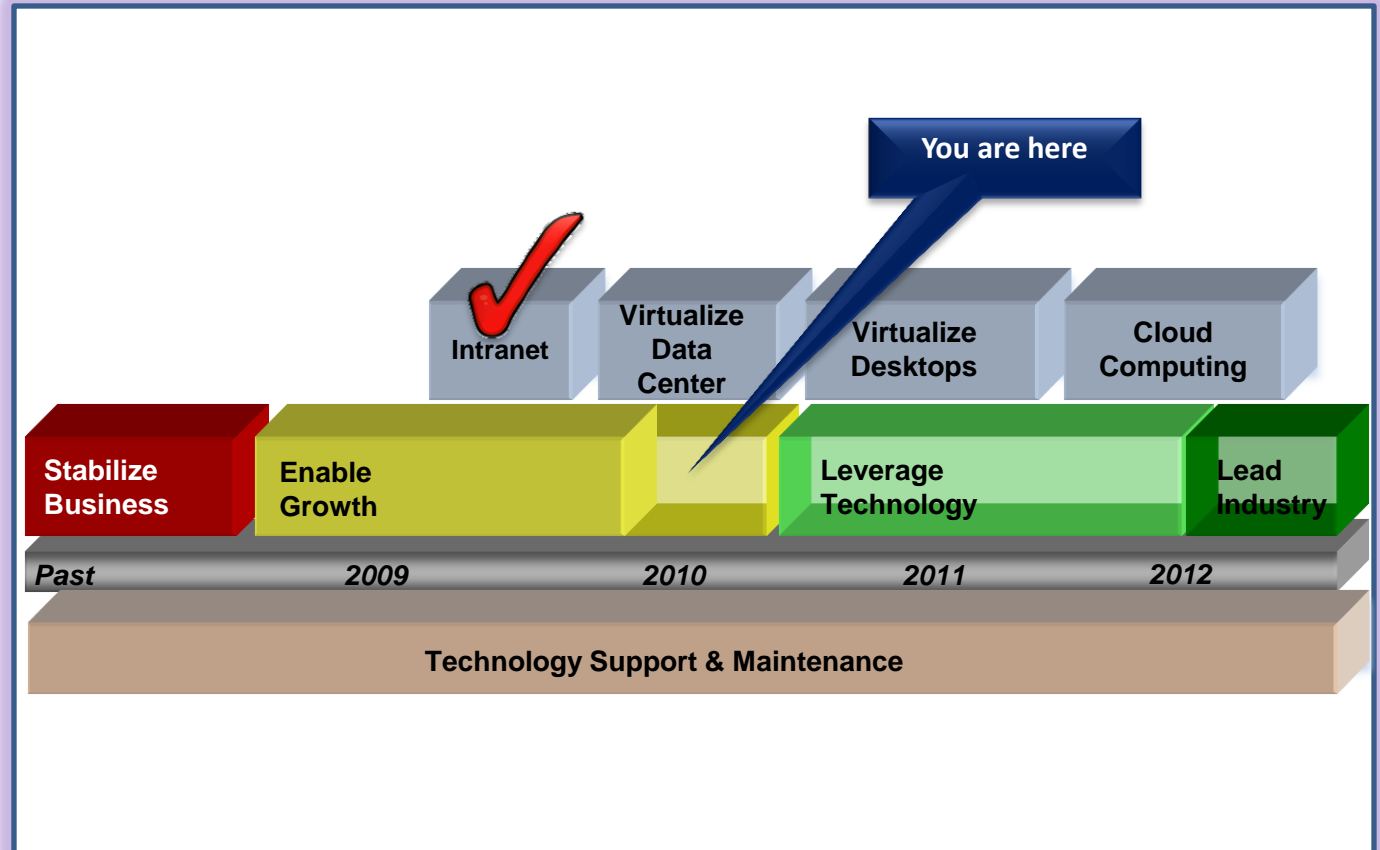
You are here

Intranet

Virtualize Data Center

Virtualize Desktops

Cloud Computing

Stabilize Business

Enable Growth

Leverage Technology

Lead Industry

Past

2009

2010

2011

2012

Technology Support & Maintenance